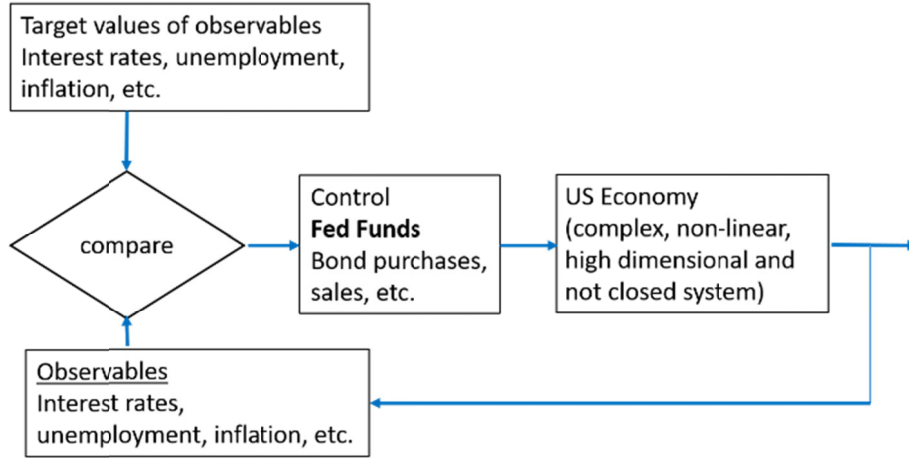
Target values of observables
Interest rates, unemployment, inflation, etc.

compare

Control
**Fed Funds**
Bond purchases, sales, etc.

US Economy
(complex, non-linear, high dimensional and not closed system)

Observables
Interest rates, unemployment, inflation, etc.